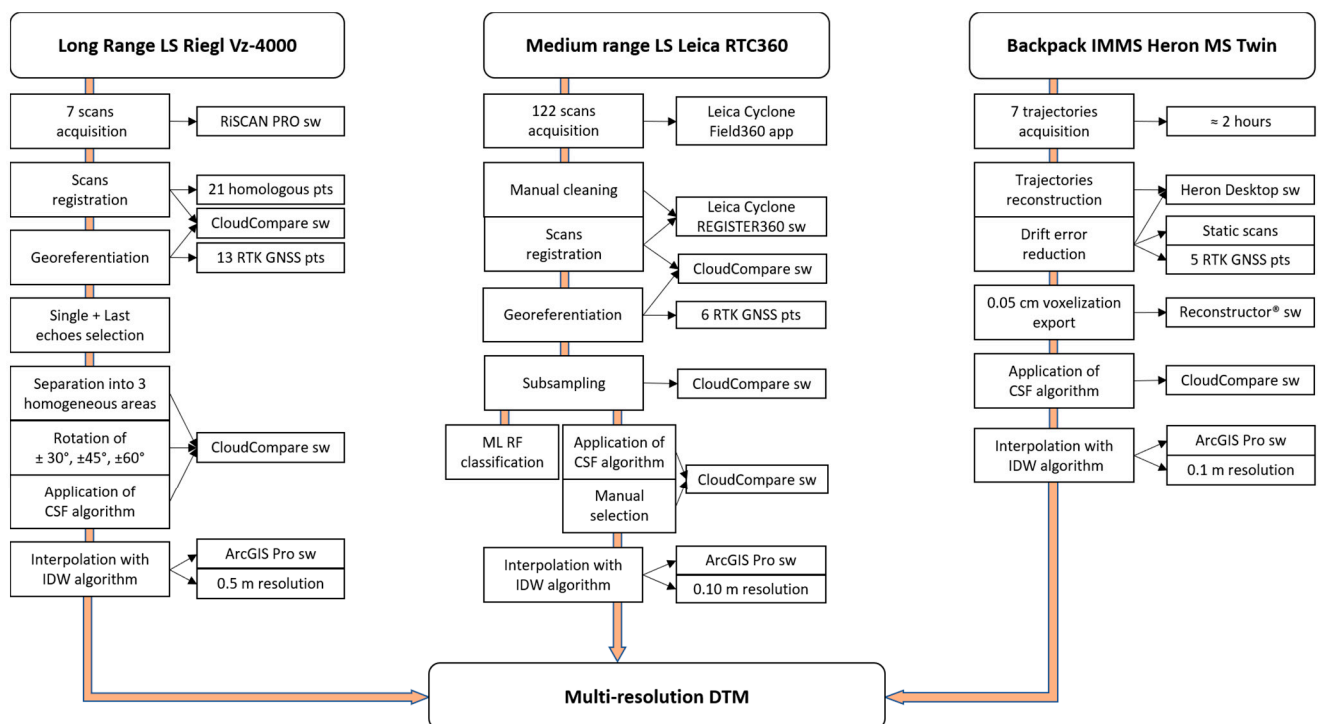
Long Range LS Riegl Vz-4000

7 scans acquisition

RiSCAN PRO sw

Scans registration

21 homologous pts

CloudCompare sw

Georeferentiation

13 RTK GNSS pts

Single + Last echoes selection

Separation into 3 homogeneous areas

Rotation of ± 30°, ±45°, ±60°

CloudCompare sw

Application of CSF algorithm

Interpolation with IDW algorithm

ArcGIS Pro sw

0.5 m resolution

Medium range LS Leica RTC360

122 scans acquisition

Leica Cyclone Field360 app

Manual cleaning

Leica Cyclone REGISTER360 sw

Scans registration

CloudCompare sw

Georeferentiation

6 RTK GNSS pts

Subsampling

CloudCompare sw

ML RF classification

Application of CSF algorithm

CloudCompare sw

Manual selection

Interpolation with IDW algorithm

ArcGIS Pro sw

0.10 m resolution

Backpack IMMS Heron MS Twin

7 trajectories acquisition

≈ 2 hours

Trajectories reconstruction

Heron Desktop sw

Drift error reduction

Static scans

5 RTK GNSS pts

0.05 cm voxelization export

Reconstructor® sw

Application of CSF algorithm

CloudCompare sw

Interpolation with IDW algorithm

ArcGIS Pro sw

0.1 m resolution

Multi-resolution DTM